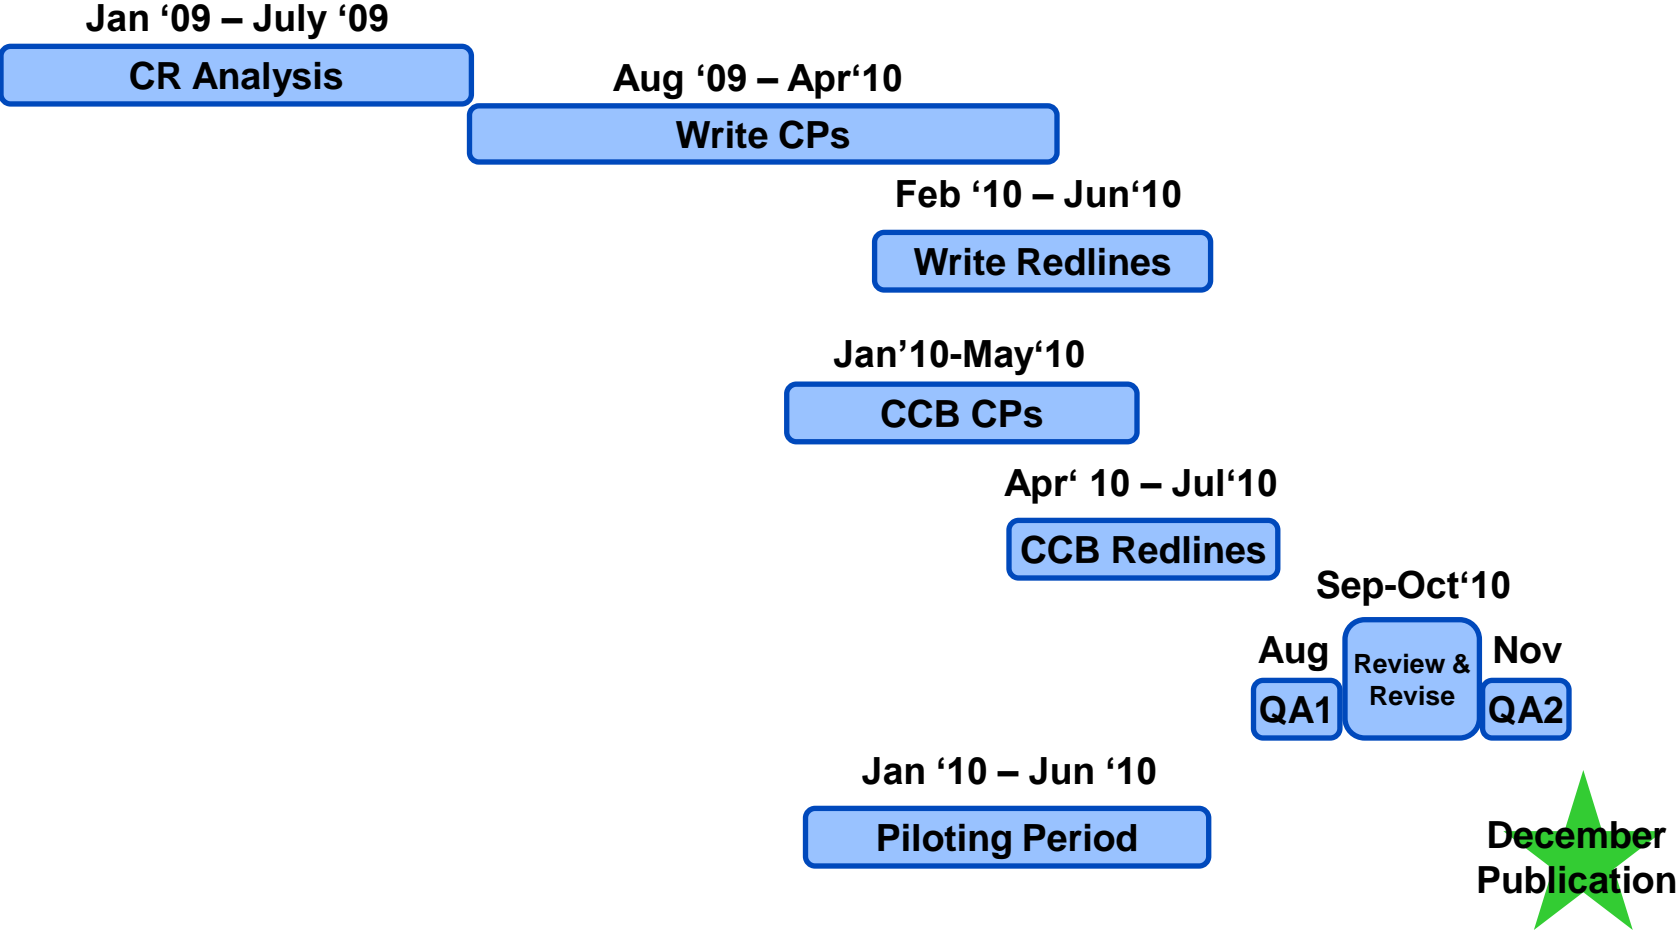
Jan ‘09 – July ‘09

CR Analysis

Aug ‘09 – Apr‘10

Write CPs

Feb ‘10 – Jun‘10

Write Redlines

Jan’10-May‘10

CCB CPs

Apr‘ 10 – Jul‘10

CCB Redlines

Sep-Oct‘10

Aug

Review & Revise

Nov

QA1

QA2

Jan ‘10 – Jun ‘10

Piloting Period

December Publication